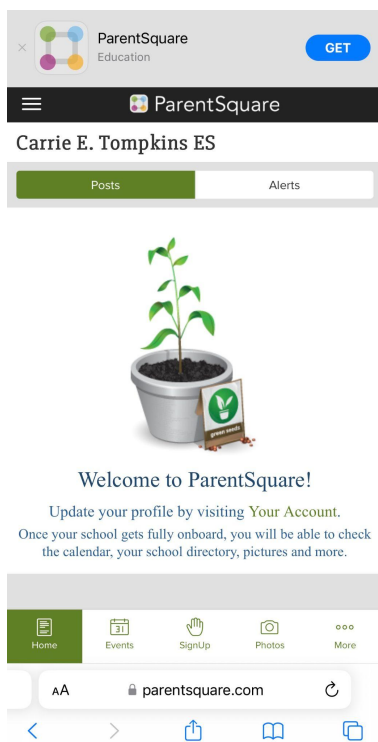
×

ParentSquare
Education

GET

ParentSquare

Carrie E. Tompkins ES

Posts

Alerts

green seeds

Welcome to ParentSquare!

Update your profile by visiting Your Account.

Once your school gets fully onboard, you will be able to check the calendar, your school directory, pictures and more.

Home

31
Events

SignUp

Photos

More

AA

parentsquare.com